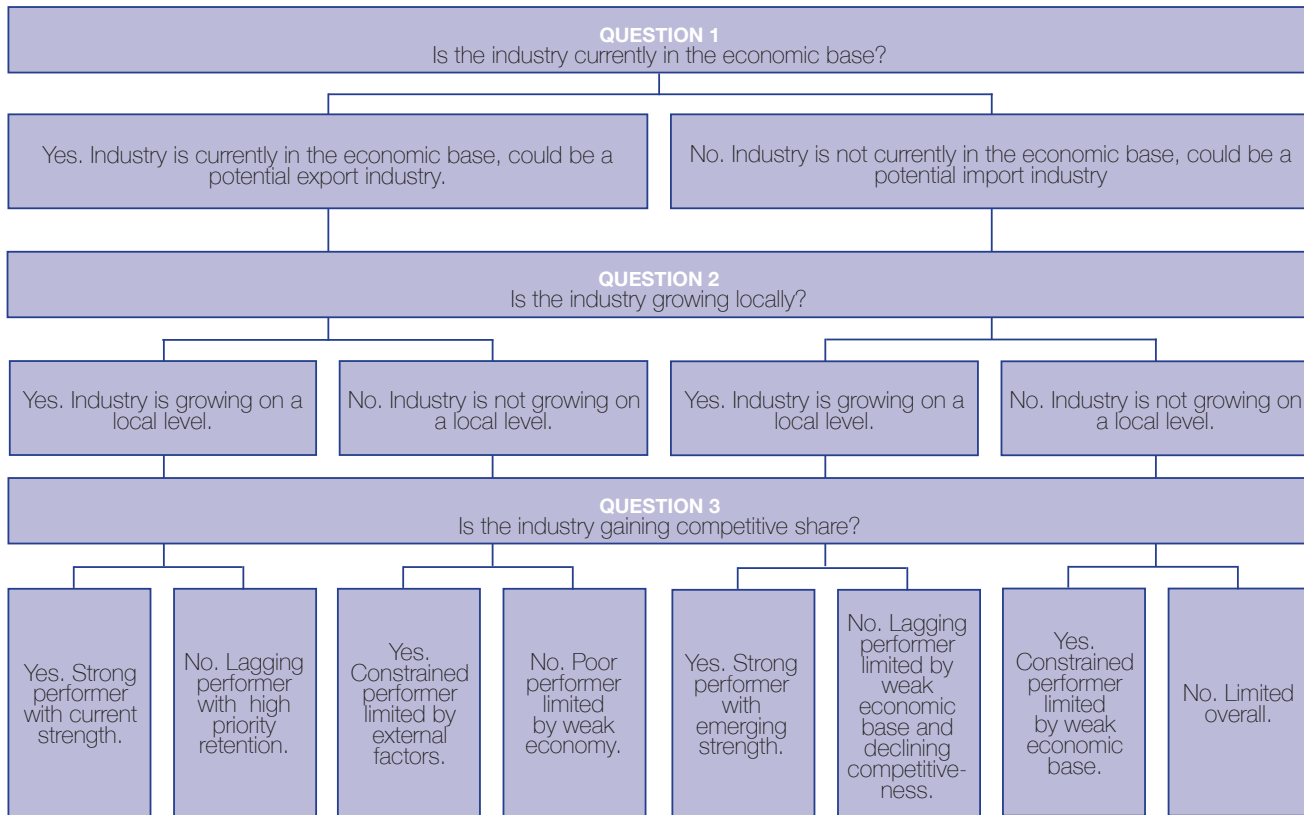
QUESTION 1
Is the industry currently in the economic base?

Yes. Industry is currently in the economic base, could be a potential export industry.

No. Industry is not currently in the economic base, could be a potential import industry

QUESTION 2
Is the industry growing locally?

Yes. Industry is growing on a local level.

No. Industry is not growing on a local level.

Yes. Industry is growing on a local level.

No. Industry is not growing on a local level.

QUESTION 3
Is the industry gaining competitive share?

Yes. Strong performer with current strength.

No. Lagging performer with high priority retention.

Yes. Constrained performer limited by external factors.

No. Poor performer limited by weak economy.

Yes. Strong performer with emerging strength.

No. Lagging performer limited by weak economic base and declining competitiveness.

Yes. Constrained performer limited by weak economic base.

No. Limited overall.